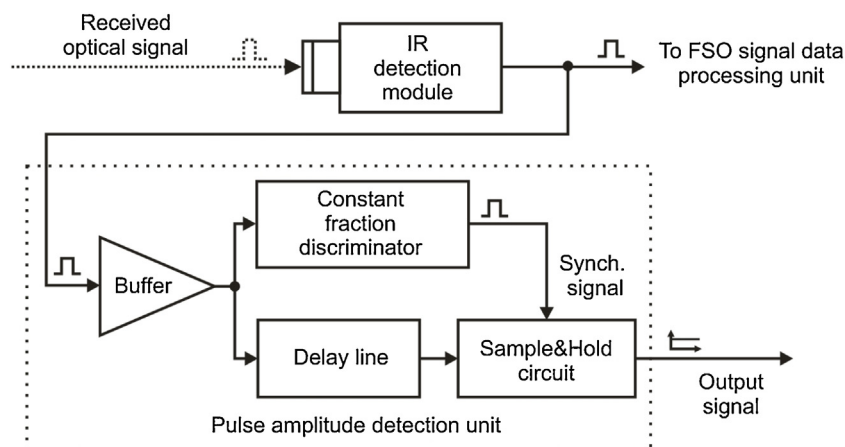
Received optical signal

IR detection module

To FSO signal data processing unit

Constant fraction discriminator

Buffer

Synch. signal

Delay line

Sample&Hold circuit

Output signal

Pulse amplitude detection unit